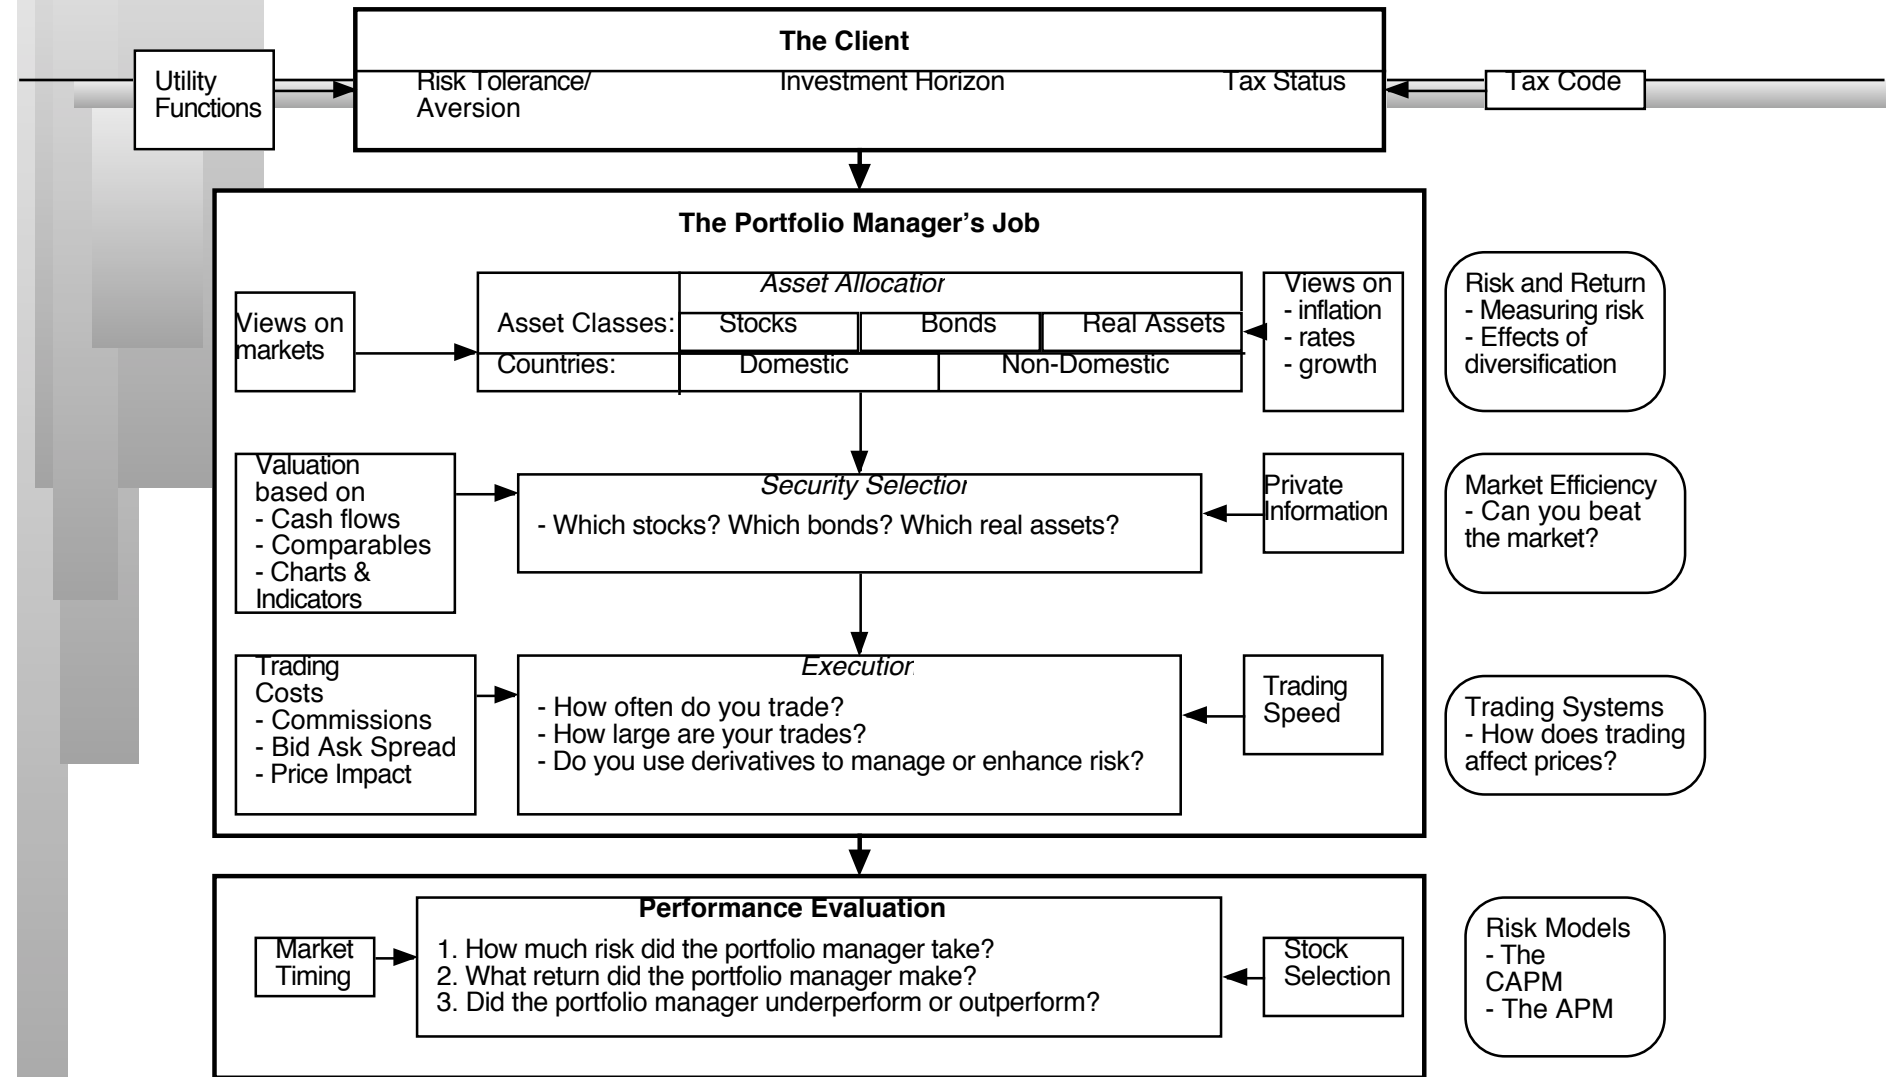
The Client

Utility Functions

Risk Tolerance/ Aversion

Investment Horizon

Tax Status

Tax Code

The Portfolio Manager's Job

Views on markets

Asset Allocatior

Asset Classes:

Stocks

Bonds

Real Assets

Countries:

Domestic

Non-Domestic

Views on
- inflation
- rates
- growth

Risk and Return
- Measuring risk
- Effects of diversification

Valuation based on
- Cash flows
- Comparables
- Charts & Indicators

Security Selectior

- Which stocks? Which bonds? Which real assets?

Private Information

Market Efficiency
- Can you beat the market?

Trading Costs
- Commissions
- Bid Ask Spread
- Price Impact

Executior

- How often do you trade?
- How large are your trades?
- Do you use derivatives to manage or enhance risk?

Trading Speed

Trading Systems
- How does trading affect prices?

Performance Evaluation

Market Timing

1. How much risk did the portfolio manager take?
2. What return did the portfolio manager make?
3. Did the portfolio manager underperform or outperform?

Stock Selection

Risk Models
- The CAPM
- The APM